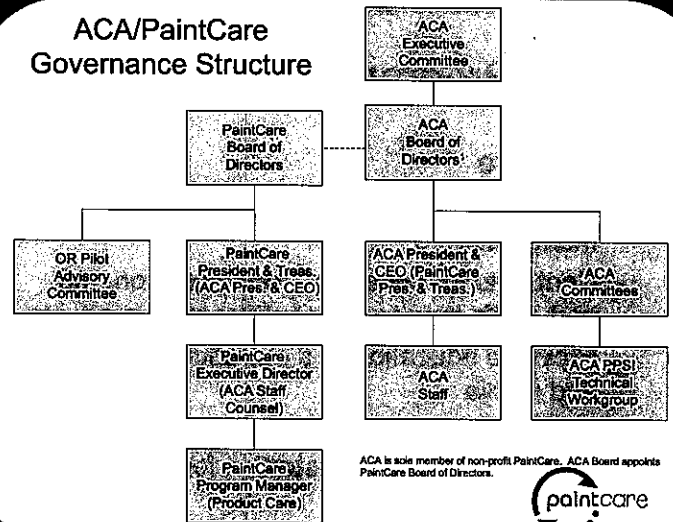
ACA/PaintCare Governance Structure

ACA Executive Committee

PaintCare Board of Directors

ACA Board of Directors

OR Pilot Advisory Committee

PaintCare President & Treas. (ACA Pres. & CEO)

ACA President & CEO (PaintCare Pres. & Treas.)

ACA Committees

PaintCare Executive Director (ACA Staff Counsel)

ACA Staff

ACA PPSI Technical Workgroup

PaintCare Program Manager (Product Care)

ACA is sole member of non-profit PaintCare. ACA Board appoints PaintCare Board of Directors.

paintcare